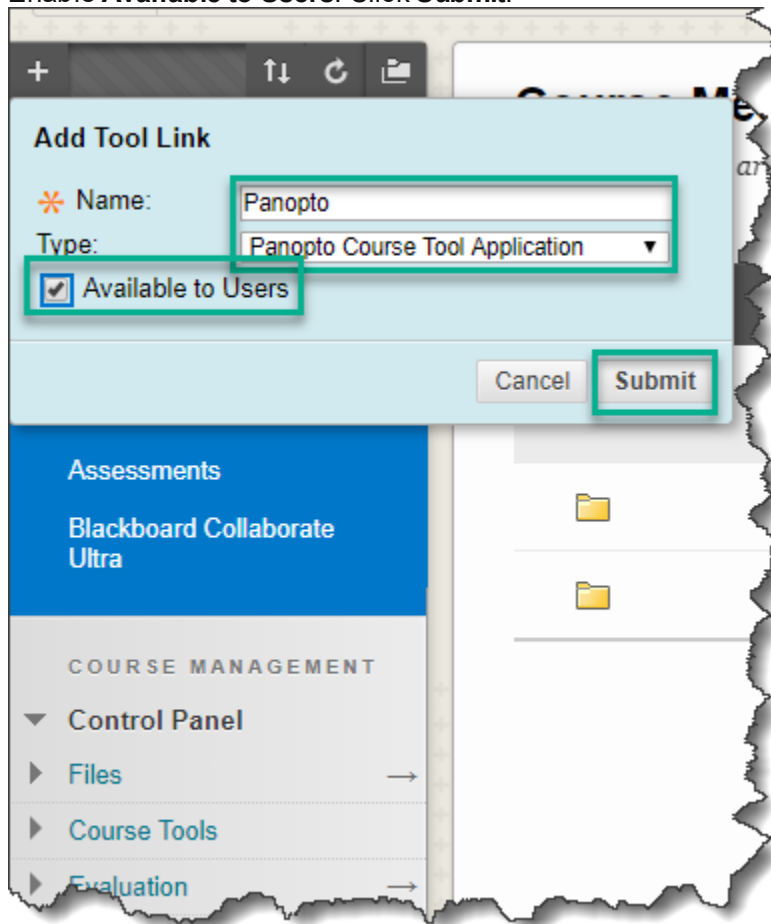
Enable Available to Users. Click Submit.

+

Course Me

ar

Add Tool Link

Name: Panopto

Type: Panopto Course Tool Application

Available to Users

Cancel Submit

Assessments

Blackboard Collaborate Ultra

COURSE MANAGEMENT

Control Panel

Files

Course Tools

Evaluation